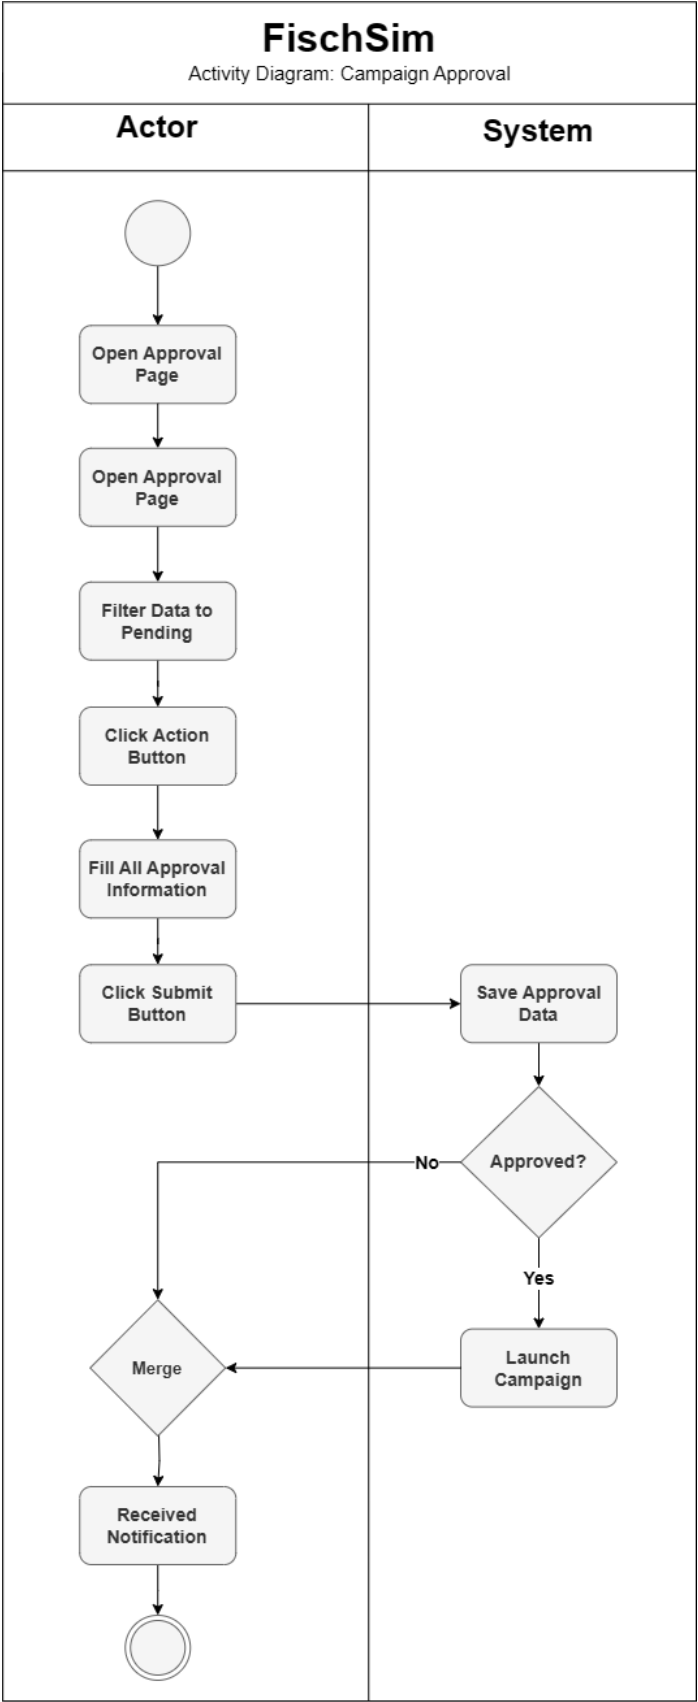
FischSim
Activity Diagram: Campaign Approval

Actor

System

Open Approval Page

Open Approval Page

Filter Data to Pending

Click Action Button

Fill All Approval Information

Click Submit Button

Save Approval Data

Approved?

No

Yes

Launch Campaign

Merge

Received Notification